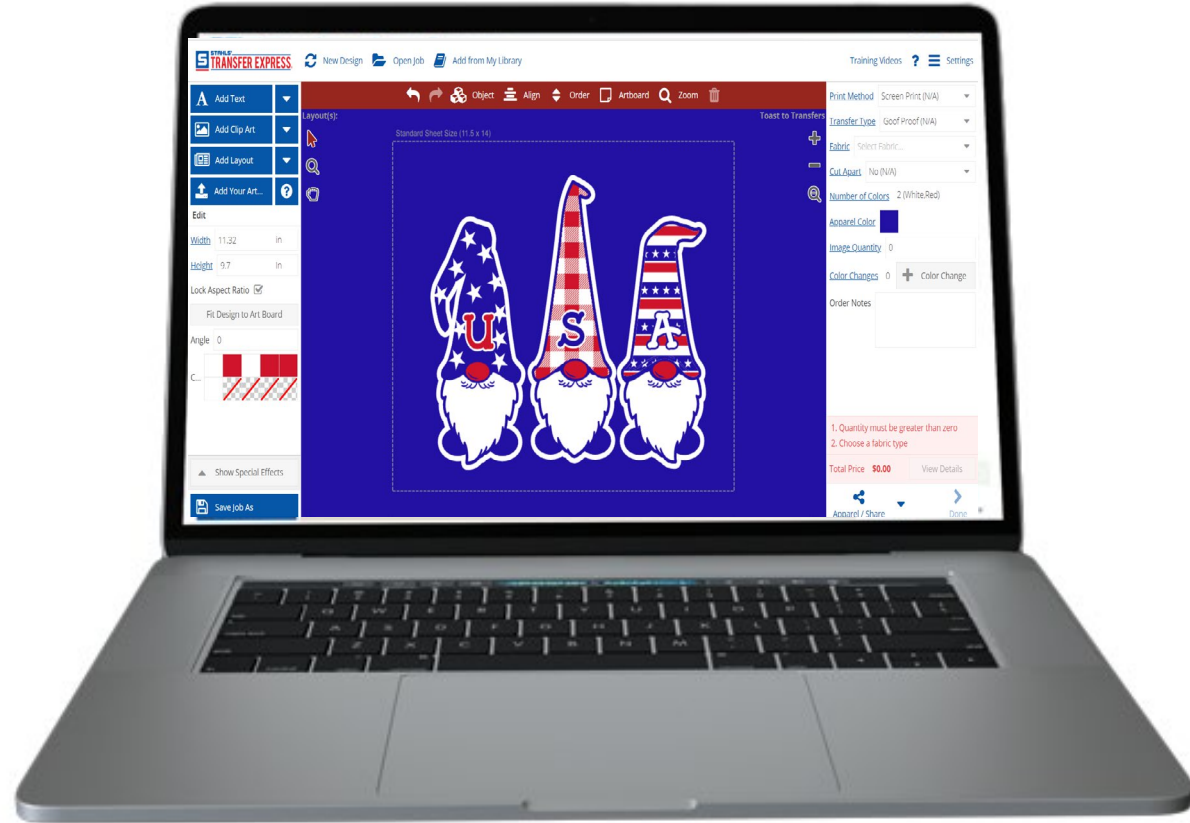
STAHLS' TRANSFER EXPRESS

New Design Open Job Add from My Library

Training Videos ? Settings

Add Text
Add Clip Art
Add Layout
Add Your Art...

Edit

Width 11.32 in
Height 9.7 in
Lock Aspect Ratio
Fit Design to Art Board
Angle 0
C...

Show Special Effects
Save Job As

Object Align Order Artboard Zoom

Layout(s):
Toast to Transfers
Standard Sheet Size (11.5 x 14)

U S A

Print Method Screen Print (N/A)
Transfer Type Goof Proof (N/A)
Fabric Select Fabric...
Cut Apart No (N/A)
Number of Colors 2 (White,Red)
Apparel Color
Image Quantity 0
Color Changes 0 Color Change
Order Notes

1. Quantity must be greater than zero
2. Choose a fabric type

Total Price $0.00 View Details

Apparel / Share Done